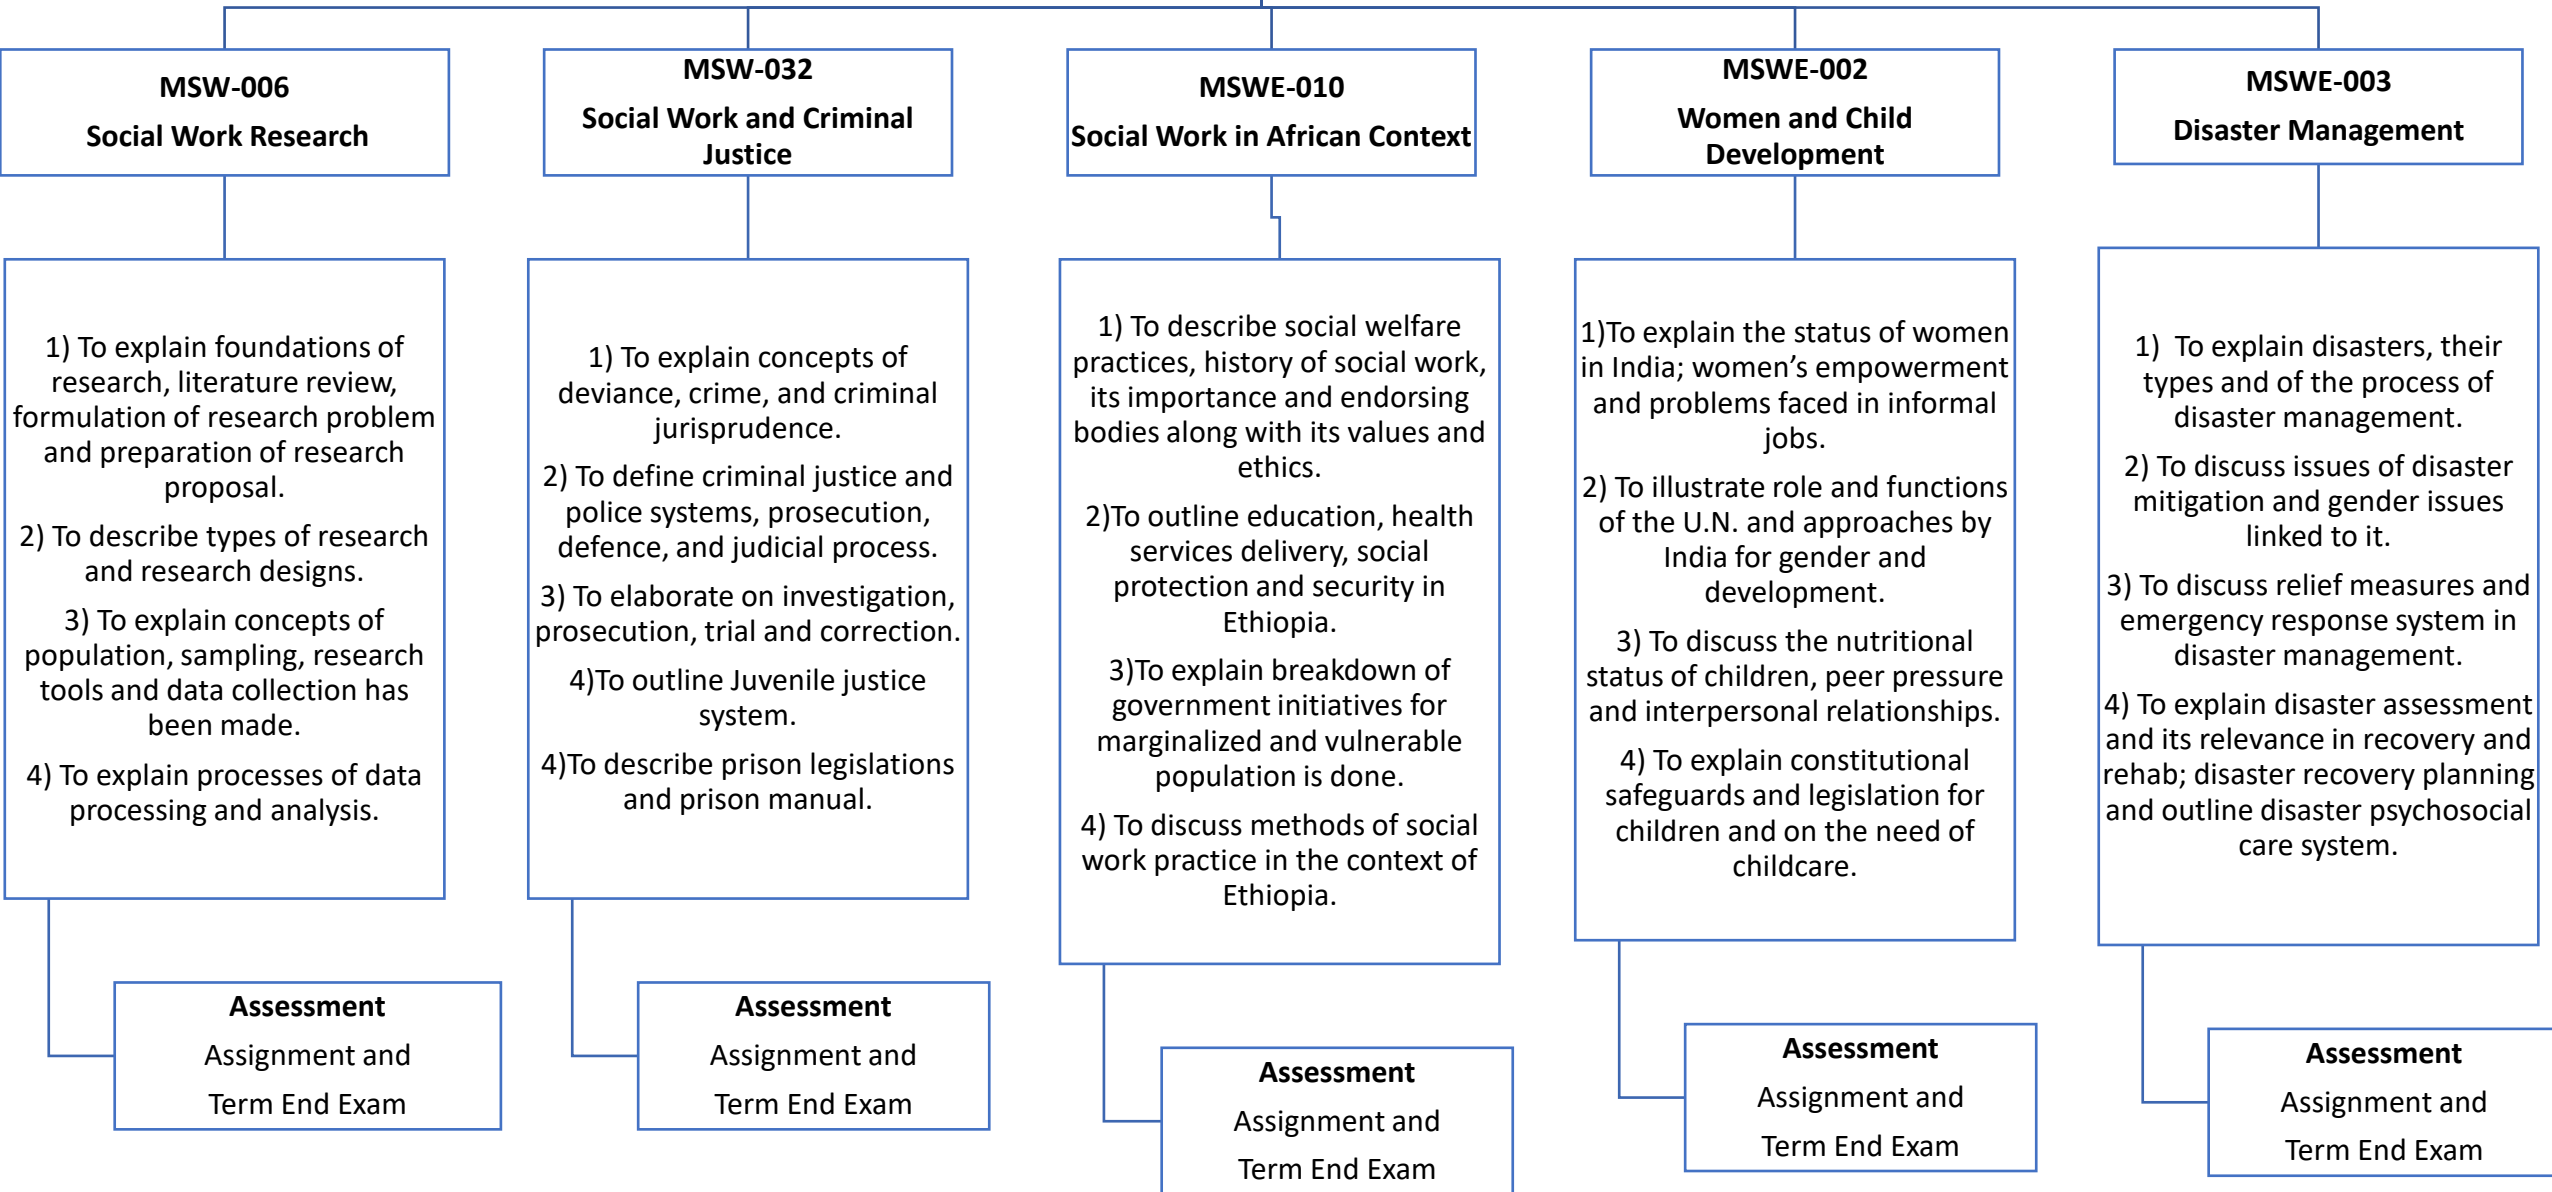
MSW-006
Social Work Research

1) To explain foundations of research, literature review, formulation of research problem and preparation of research proposal.

2) To describe types of research and research designs.

3) To explain concepts of population, sampling, research tools and data collection has been made.

4) To explain processes of data processing and analysis.

Assessment
Assignment and
Term End Exam

MSW-032
Social Work and Criminal Justice

1) To explain concepts of deviance, crime, and criminal jurisprudence.

2) To define criminal justice and police systems, prosecution, defence, and judicial process.

3) To elaborate on investigation, prosecution, trial and correction.

4)To outline Juvenile justice system.

4)To describe prison legislations and prison manual.

Assessment
Assignment and
Term End Exam

MSWE-010
Social Work in African Context

1) To describe social welfare practices, history of social work, its importance and endorsing bodies along with its values and ethics.

2)To outline education, health services delivery, social protection and security in Ethiopia.

3)To explain breakdown of government initiatives for marginalized and vulnerable population is done.

4) To discuss methods of social work practice in the context of Ethiopia.

Assessment
Assignment and
Term End Exam

MSWE-002
Women and Child Development

1)To explain the status of women in India; women's empowerment and problems faced in informal jobs.

2) To illustrate role and functions of the U.N. and approaches by India for gender and development.

3) To discuss the nutritional status of children, peer pressure and interpersonal relationships.

4) To explain constitutional safeguards and legislation for children and on the need of childcare.

Assessment
Assignment and
Term End Exam

MSWE-003
Disaster Management

1) To explain disasters, their types and of the process of disaster management.

2) To discuss issues of disaster mitigation and gender issues linked to it.

3) To discuss relief measures and emergency response system in disaster management.

4) To explain disaster assessment and its relevance in recovery and rehab; disaster recovery planning and outline disaster psychosocial care system.

Assessment
Assignment and
Term End Exam